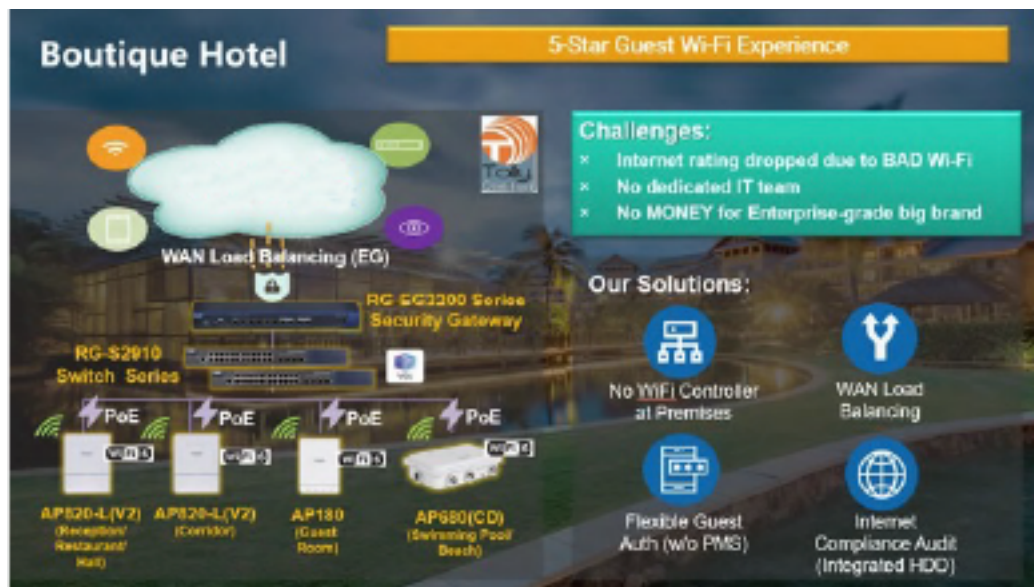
Boutique Hotel

5-Star Guest Wi-Fi Experience

Challenges:
× Internet rating dropped due to BAD Wi-Fi
× No dedicated IT team
× No MONEY for Enterprise-grade big brand

Toly

WAN Load Balancing (EG)

RG-EG3300 Series Security Gateway

RG-S2910 Switch Series

PoE
PoE
PoE
PoE

Wi-Fi 6
Wi-Fi 6
Wi-Fi 6
Wi-Fi 6

AP820-L(V2) (Reception/ Restaurant/ Hall)
AP820-L(V2) (Corridor)
AP180 (Guest Room)
AP680(CD) (Swimming Pool/ Beach)

Our Solutions:

No WiFi Controller at Premises
WAN Load Balancing
Flexible Guest Auth (w/o PMS)
Internet Compliance Audit (Integrated HDD)